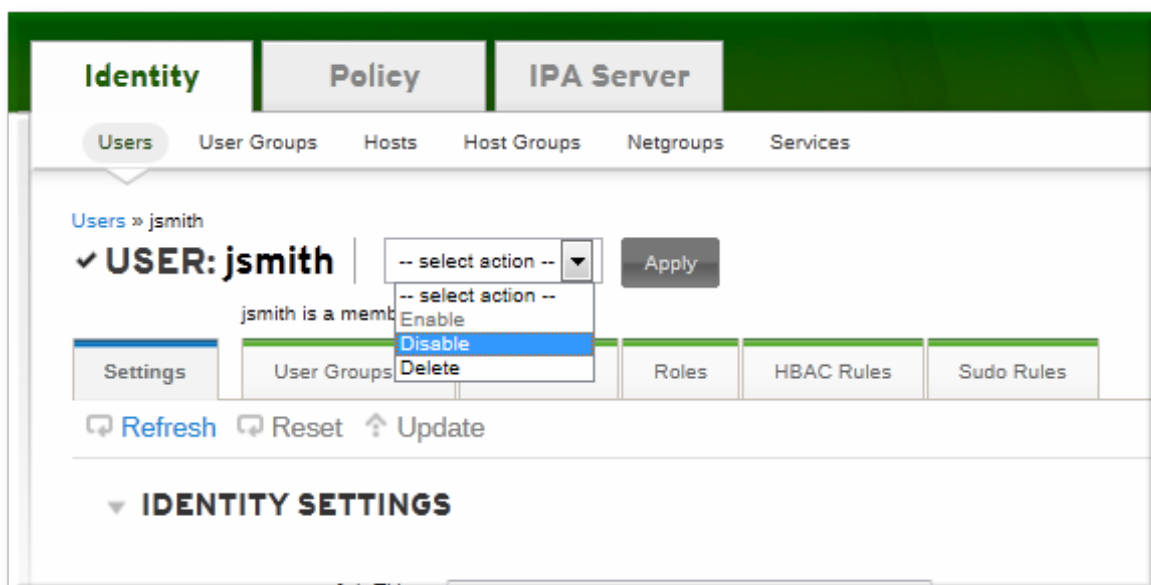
Identity Policy IPA Server

Users User Groups Hosts Host Groups Netgroups Services

Users » jsmith

✓ USER: jsmith -- select action -- Apply

-- select action --
Enable
Disable
Delete

jsmith is a memb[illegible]

Settings User Groups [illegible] Roles HBAC Rules Sudo Rules

Refresh Reset Update

IDENTITY SETTINGS